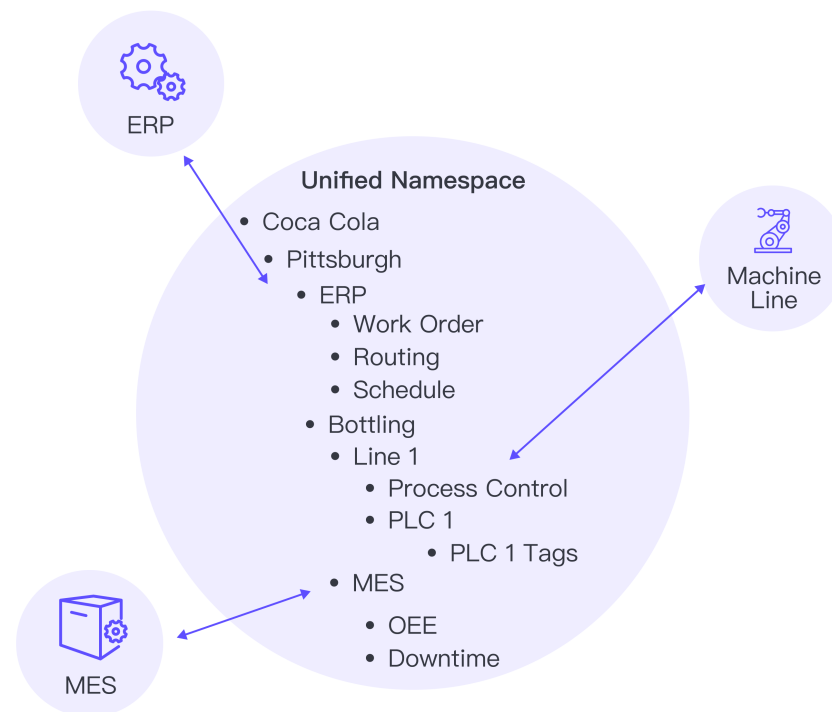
ERP

Unified Namespace

- Coca Cola
  - Pittsburgh
    - ERP
      - Work Order
      - Routing
      - Schedule
    - Bottling
      - Line 1
        - Process Control
        - PLC 1
          - PLC 1 Tags
      - MES
        - OEE
        - Downtime

Machine Line

MES